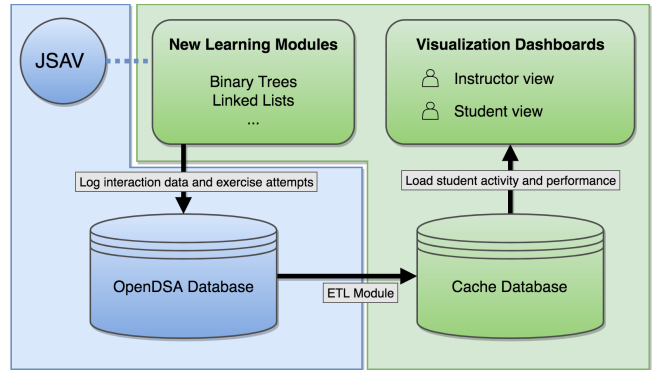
JSAV

New Learning Modules

Binary Trees
Linked Lists
...

Visualization Dashboards

Instructor view

Student view

Log interaction data and exercise attempts

Load student activity and performance

OpenDSA Database

ETL Module

Cache Database